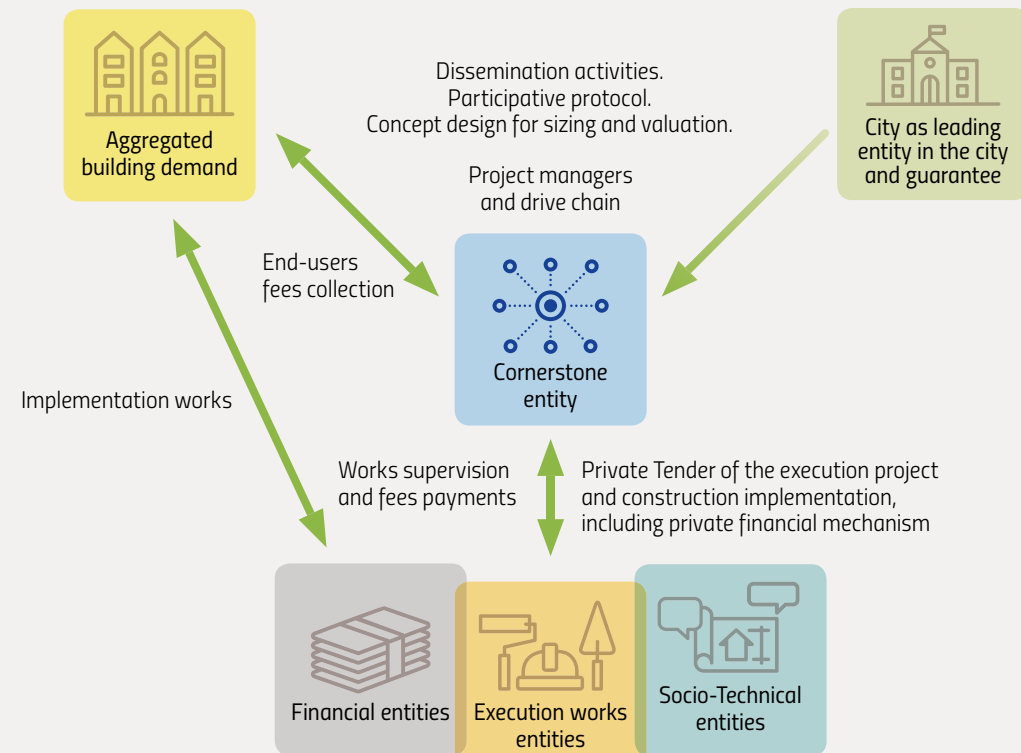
Aggregated building demand

Dissemination activities.
Participative protocol.
Concept design for sizing and valuation.

City as leading entity in the city and guarantee

Project managers and drive chain

End-users fees collection

Cornerstone entity

Implementation works

Works supervision and fees payments

Private Tender of the execution project and construction implementation, including private financial mechanism

Financial entities

Execution works entities

Socio-Technical entities